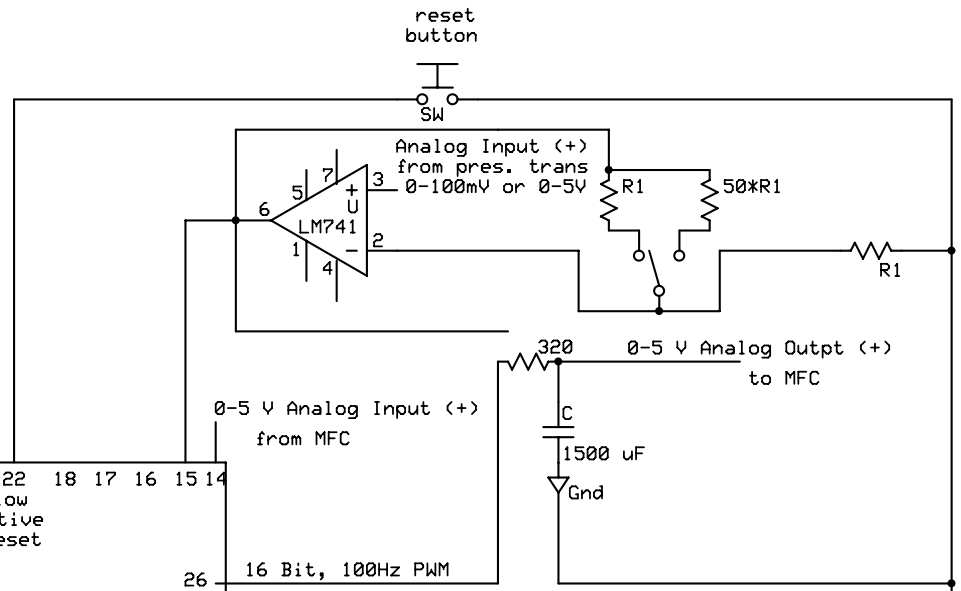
reset button

SW

Analog Input (+) from pres. trans 0-100mV or 0-5V

7
5
+
U
3
6
LM741
1
4
−
2

R1
50*R1
R1

320
0-5 V Analog Outpt (+) to MFC

C
1500 uF
Gnd

0-5 V Analog Input (+) from MFC

22 18 17 16 15 14
ow
tive
eset

26
16 Bit, 100Hz PWM